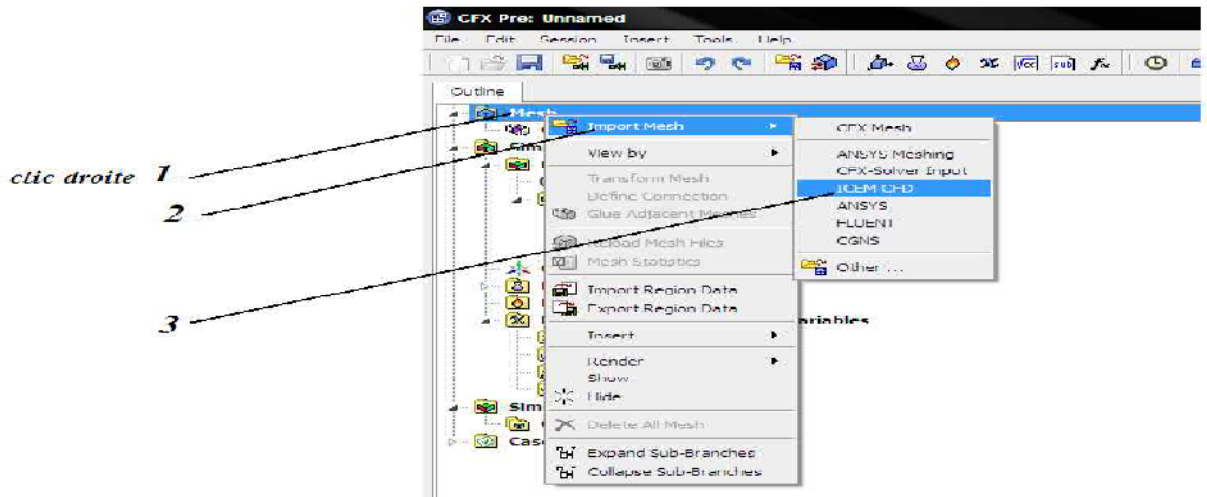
CFX Pre: Unnamed

File Edit Session Insert Tools Help

Outline

Mesh

Sim

Sim

Case

ariables

clic droite 1

2

3

Import Mesh

View by

Transform Mesh

Define Connection

Glue Adjacent Meshes

Reload Mesh Files

Mesh Statistics

Import Region Data

Export Region Data

Insert

Render

Show

Hide

Delete All Mesh

Expand Sub-Branches

Collapse Sub-Branches

CFX Mesh

ANSYS Meshing

CFX-Solver Input

ICEM CFD

ANSYS

FLUENT

CGNS

Other...